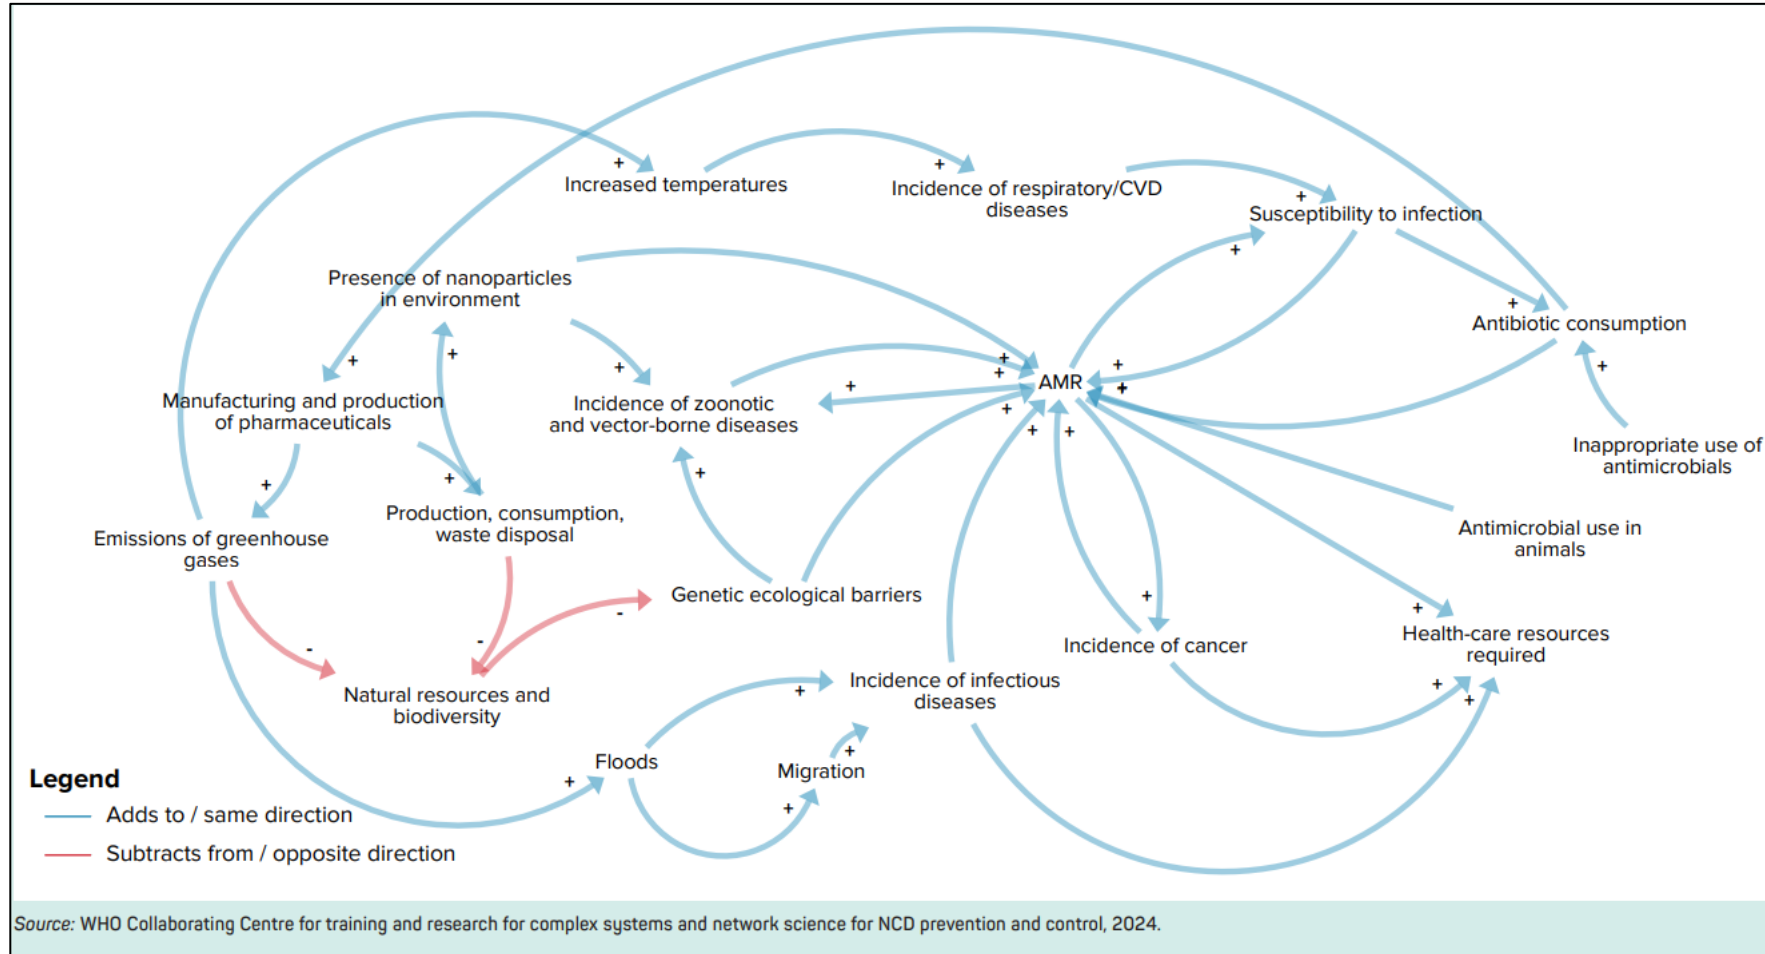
Increased temperatures

Incidence of respiratory/CVD diseases

Susceptibility to infection

Presence of nanoparticles in environment

Antibiotic consumption

Manufacturing and production of pharmaceuticals

Incidence of zoonotic and vector-borne diseases

AMR

Inappropriate use of antimicrobials

Production, consumption, waste disposal

Emissions of greenhouse gases

Antimicrobial use in animals

Genetic ecological barriers

Incidence of cancer

Health-care resources required

Natural resources and biodiversity

Incidence of infectious diseases

Floods

Migration

+ + + + + + + + + + + + + + + + + + + + + + + + + + + +

- - -

Legend

Adds to / same direction

Subtracts from / opposite direction

Source: WHO Collaborating Centre for training and research for complex systems and network science for NCD prevention and control, 2024.